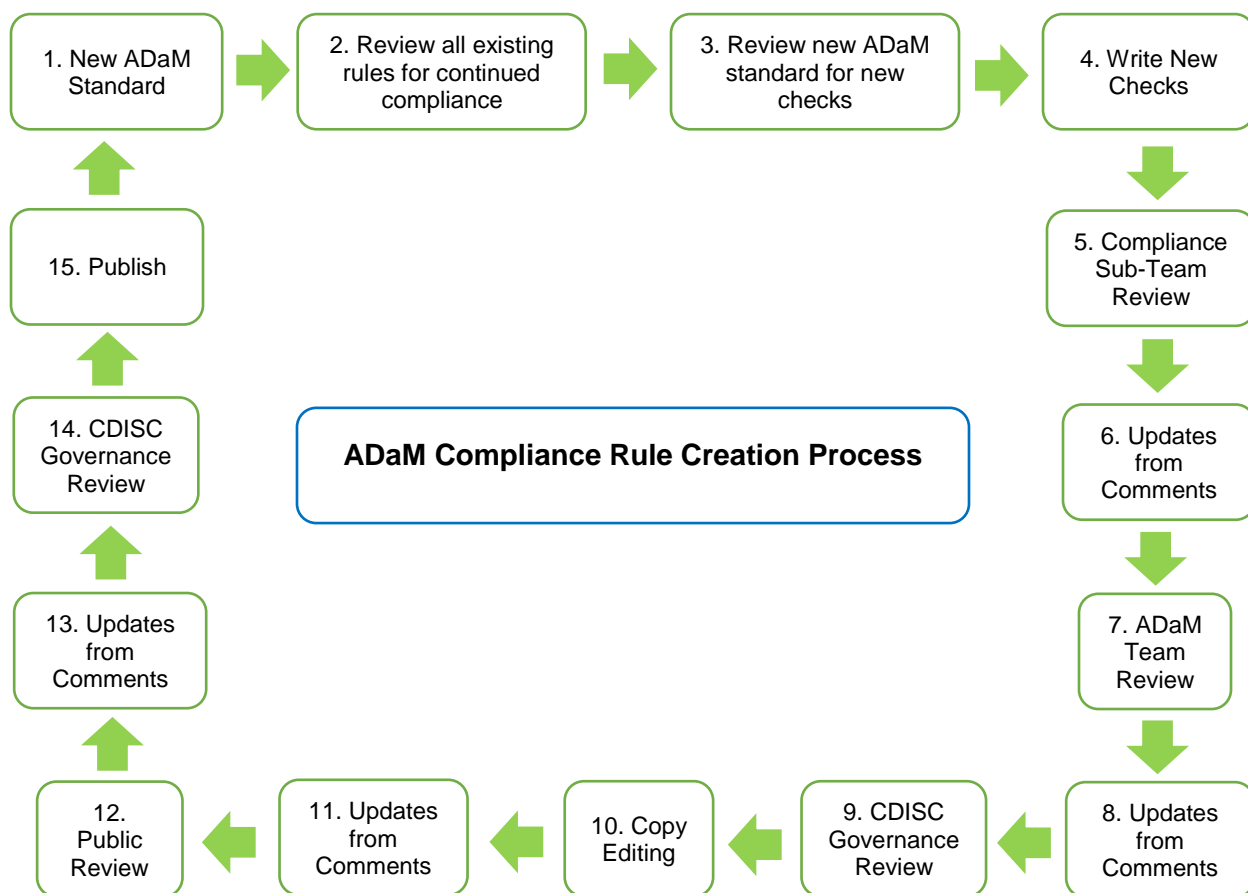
1. New ADaM Standard

2. Review all existing rules for continued compliance

3. Review new ADaM standard for new checks

4. Write New Checks

5. Compliance Sub-Team Review

6. Updates from Comments

7. ADaM Team Review

8. Updates from Comments

9. CDISC Governance Review

10. Copy Editing

11. Updates from Comments

12. Public Review

13. Updates from Comments

14. CDISC Governance Review

15. Publish

ADaM Compliance Rule Creation Process